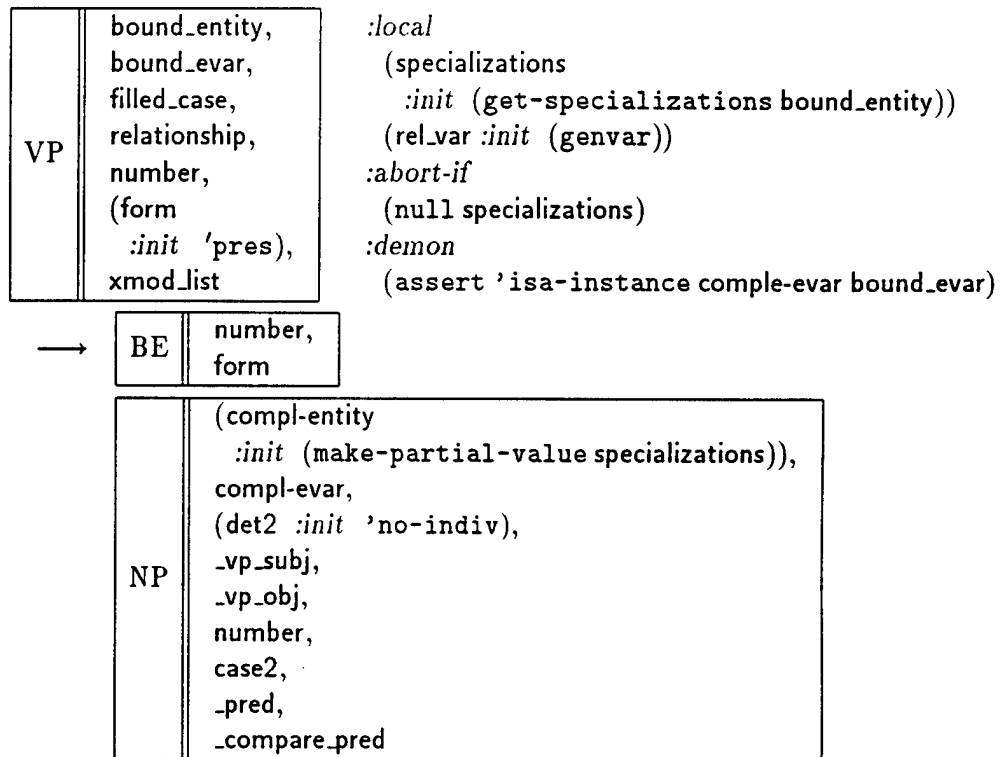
| VP | bound_entity, bound_evar, filled_case, relationship, number, (form :init 'pres), xmod_list |
|---|---|

:local
(specializations
:init (get-specializations bound_entity))
(rel_var :init (genvar))
:abort-if
(null specializations)
:demon
(assert 'isa-instance comple-evar bound_evar)

$\longrightarrow$

| BE | number, form |
|---|---|

| NP | (compl-entity :init (make-partial-value specializations)), compl-evar, (det2 :init 'no-indiv), _vp_subj, _vp_obj, number, case2, _pred, _compare_pred |
|---|---|